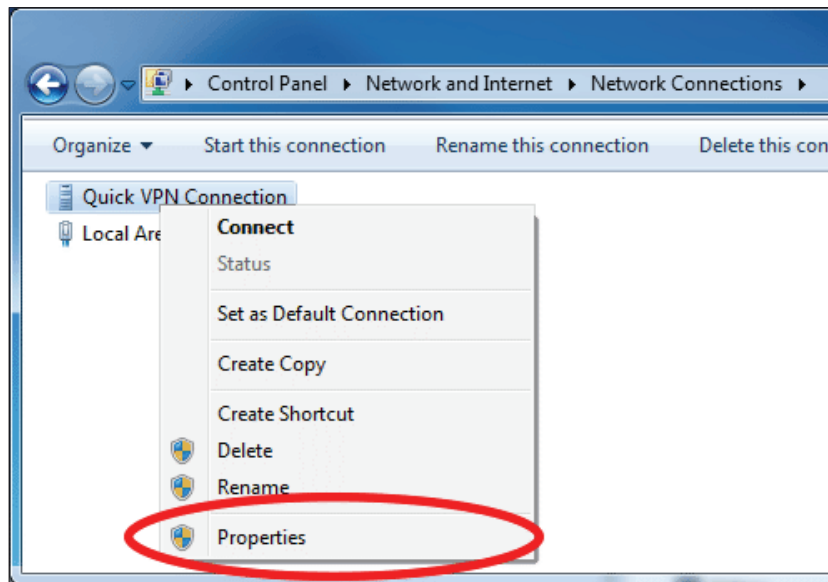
▸ Control Panel ▸ Network and Internet ▸ Network Connections ▸

Organize ▾ Start this connection Rename this connection Delete this con

Quick VPN Connection
Local Are

Connect
Status
Set as Default Connection
Create Copy
Create Shortcut
Delete
Rename
Properties